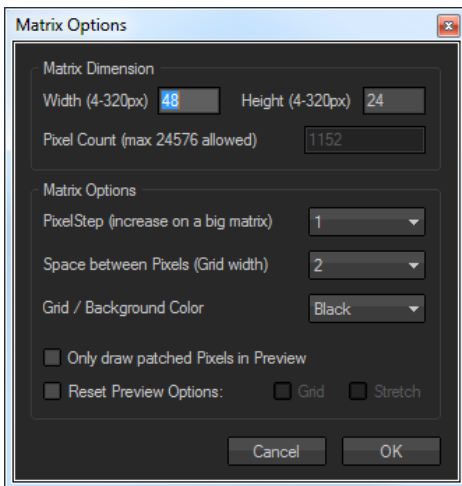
Matrix Options

Matrix Dimension
Width (4-320px) 48 Height (4-320px) 24
Pixel Count (max 24576 allowed) 1152

Matrix Options
PixelStep (increase on a big matrix) 1
Space between Pixels (Grid width) 2
Grid / Background Color Black
Only draw patched Pixels in Preview
Reset Preview Options: Grid Stretch

Cancel OK